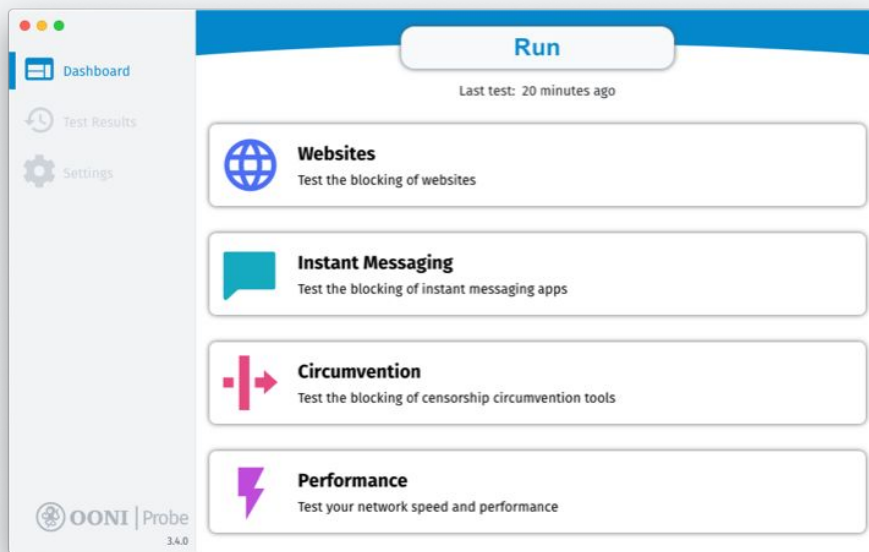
Dashboard

Test Results

Settings

OONI | Probe
3.4.0

Run

Last test: 20 minutes ago

Websites
Test the blocking of websites

Instant Messaging
Test the blocking of instant messaging apps

Circumvention
Test the blocking of censorship circumvention tools

Performance
Test your network speed and performance